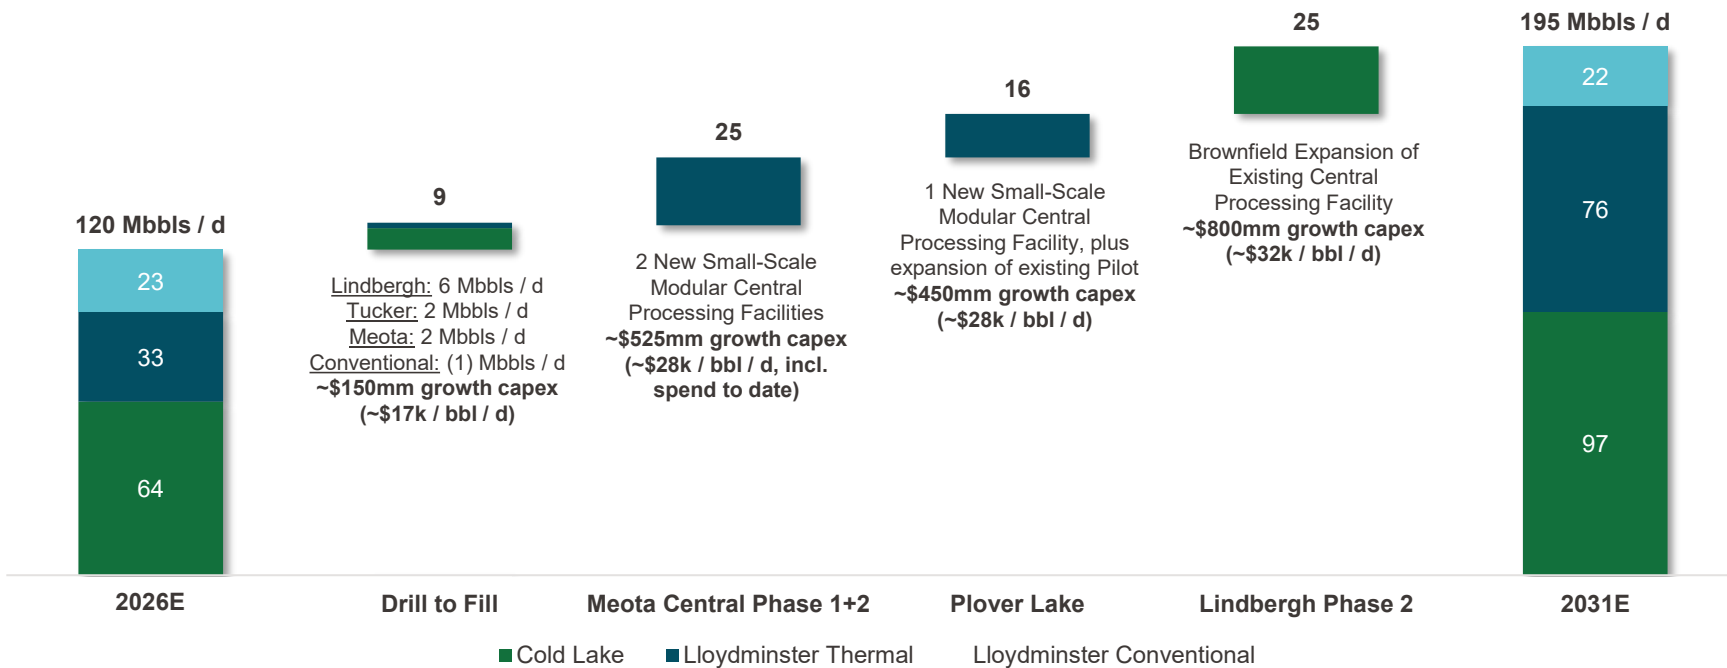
120 Mbbls / d

23

33

64

9

Lindbergh: 6 Mbbls / d
Tucker: 2 Mbbls / d
Meota: 2 Mbbls / d
Conventional: (1) Mbbls / d
**~$150mm growth capex (~$17k / bbl / d)**

25

2 New Small-Scale Modular Central Processing Facilities
**~$525mm growth capex (~$28k / bbl / d, incl. spend to date)**

16

1 New Small-Scale Modular Central Processing Facility, plus expansion of existing Pilot
**~$450mm growth capex (~$28k / bbl / d)**

25

Brownfield Expansion of Existing Central Processing Facility
**~$800mm growth capex (~$32k / bbl / d)**

195 Mbbls / d

22

76

97

2026E

Drill to Fill

Meota Central Phase 1+2

Plover Lake

Lindbergh Phase 2

2031E

Cold Lake Lloydminster Thermal Lloydminster Conventional